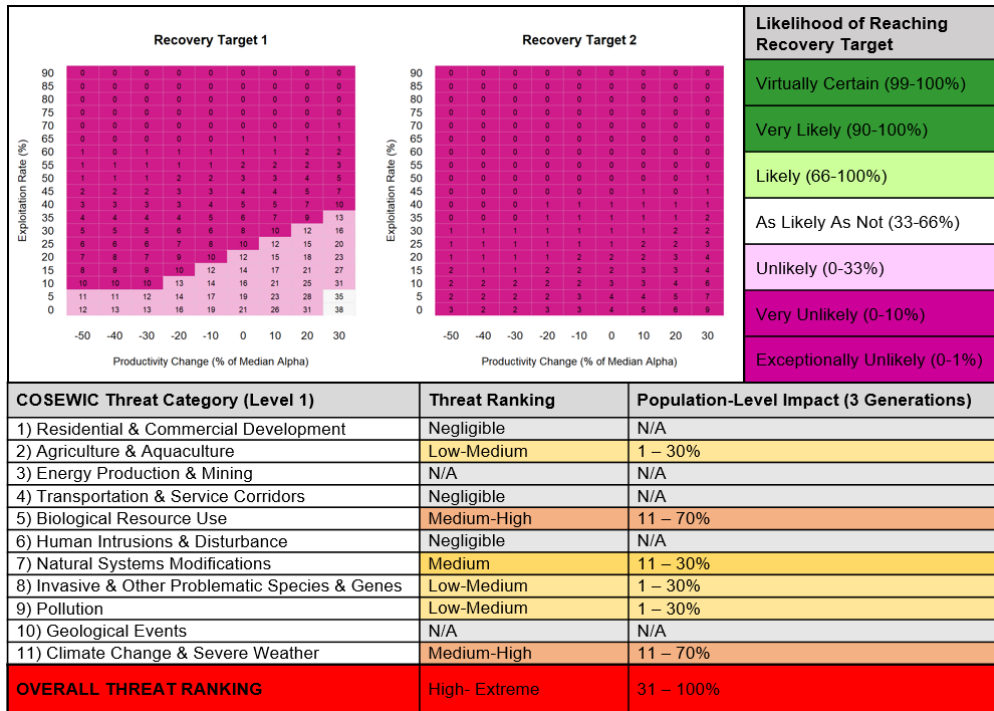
Recovery Target 1

| Exploitation Rate (%) | -50 | -40 | -30 | -20 | -10 | 0 | 10 | 20 | 30 |
|---|---|---|---|---|---|---|---|---|---|
| 90 | 0 | 0 | 0 | 0 | 0 | 0 | 0 | 0 | 0 |
| 85 | 0 | 0 | 0 | 0 | 0 | 0 | 0 | 0 | 0 |
| 80 | 0 | 0 | 0 | 0 | 0 | 0 | 0 | 0 | 0 |
| 75 | 0 | 0 | 0 | 0 | 0 | 0 | 0 | 0 | 0 |
| 70 | 0 | 0 | 0 | 0 | 0 | 0 | 0 | 0 | 0 |
| 65 | 0 | 0 | 0 | 0 | 0 | 1 | 1 | 1 | 1 |
| 60 | 1 | 0 | 1 | 1 | 1 | 1 | 1 | 2 | 2 |
| 55 | 1 | 1 | 1 | 1 | 1 | 2 | 2 | 2 | 3 |
| 50 | 1 | 1 | 1 | 2 | 2 | 3 | 3 | 4 | 5 |
| 45 | 2 | 2 | 2 | 3 | 3 | 4 | 4 | 5 | 7 |
| 40 | 3 | 3 | 3 | 3 | 4 | 5 | 5 | 7 | 10 |
| 35 | 4 | 4 | 4 | 4 | 5 | 6 | 7 | 9 | 13 |
| 30 | 5 | 5 | 5 | 6 | 6 | 8 | 10 | 12 | 16 |
| 25 | 6 | 6 | 6 | 7 | 8 | 10 | 12 | 15 | 20 |
| 20 | 7 | 8 | 7 | 9 | 10 | 12 | 15 | 18 | 23 |
| 15 | 8 | 9 | 9 | 10 | 12 | 14 | 17 | 21 | 27 |
| 10 | 10 | 10 | 10 | 13 | 14 | 16 | 21 | 25 | 31 |
| 5 | 11 | 11 | 12 | 14 | 17 | 19 | 23 | 28 | 35 |
| 0 | 12 | 13 | 13 | 16 | 19 | 21 | 26 | 31 | 38 |

Productivity Change (% of Median Alpha)

Recovery Target 2

| Exploitation Rate (%) | -50 | -40 | -30 | -20 | -10 | 0 | 10 | 20 | 30 |
|---|---|---|---|---|---|---|---|---|---|
| 90 | 0 | 0 | 0 | 0 | 0 | 0 | 0 | 0 | 0 |
| 85 | 0 | 0 | 0 | 0 | 0 | 0 | 0 | 0 | 0 |
| 80 | 0 | 0 | 0 | 0 | 0 | 0 | 0 | 0 | 0 |
| 75 | 0 | 0 | 0 | 0 | 0 | 0 | 0 | 0 | 0 |
| 70 | 0 | 0 | 0 | 0 | 0 | 0 | 0 | 0 | 0 |
| 65 | 0 | 0 | 0 | 0 | 0 | 0 | 0 | 0 | 0 |
| 60 | 0 | 0 | 0 | 0 | 0 | 0 | 0 | 0 | 0 |
| 55 | 0 | 0 | 0 | 0 | 0 | 0 | 0 | 0 | 0 |
| 50 | 0 | 0 | 0 | 0 | 0 | 0 | 0 | 0 | 1 |
| 45 | 0 | 0 | 0 | 0 | 0 | 0 | 1 | 0 | 1 |
| 40 | 0 | 0 | 0 | 1 | 1 | 1 | 1 | 1 | 1 |
| 35 | 0 | 0 | 0 | 1 | 1 | 1 | 1 | 1 | 2 |
| 30 | 1 | 1 | 1 | 1 | 1 | 1 | 1 | 2 | 2 |
| 25 | 1 | 1 | 1 | 1 | 1 | 1 | 2 | 2 | 3 |
| 20 | 1 | 1 | 1 | 1 | 2 | 2 | 2 | 3 | 4 |
| 15 | 2 | 1 | 1 | 2 | 2 | 2 | 3 | 3 | 4 |
| 10 | 2 | 2 | 2 | 2 | 2 | 3 | 3 | 4 | 6 |
| 5 | 2 | 2 | 2 | 2 | 3 | 4 | 4 | 5 | 7 |
| 0 | 3 | 2 | 3 | 3 | 3 | 4 | 5 | 6 | 9 |

Productivity Change (% of Median Alpha)

Likelihood of Reaching Recovery Target
Virtually Certain (99-100%)
Very Likely (90-100%)
Likely (66-100%)
As Likely As Not (33-66%)
Unlikely (0-33%)
Very Unlikely (0-10%)
Exceptionally Unlikely (0-1%)

| COSEWIC Threat Category (Level 1) | Threat Ranking | Population-Level Impact (3 Generations) |
|---|---|---|
| 1) Residential & Commercial Development | Negligible | N/A |
| 2) Agriculture & Aquaculture | Low-Medium | 1 – 30% |
| 3) Energy Production & Mining | N/A | N/A |
| 4) Transportation & Service Corridors | Negligible | N/A |
| 5) Biological Resource Use | Medium-High | 11 – 70% |
| 6) Human Intrusions & Disturbance | Negligible | N/A |
| 7) Natural Systems Modifications | Medium | 11 – 30% |
| 8) Invasive & Other Problematic Species & Genes | Low-Medium | 1 – 30% |
| 9) Pollution | Low-Medium | 1 – 30% |
| 10) Geological Events | N/A | N/A |
| 11) Climate Change & Severe Weather | Medium-High | 11 – 70% |
| OVERALL THREAT RANKING | High- Extreme | 31 – 100% |